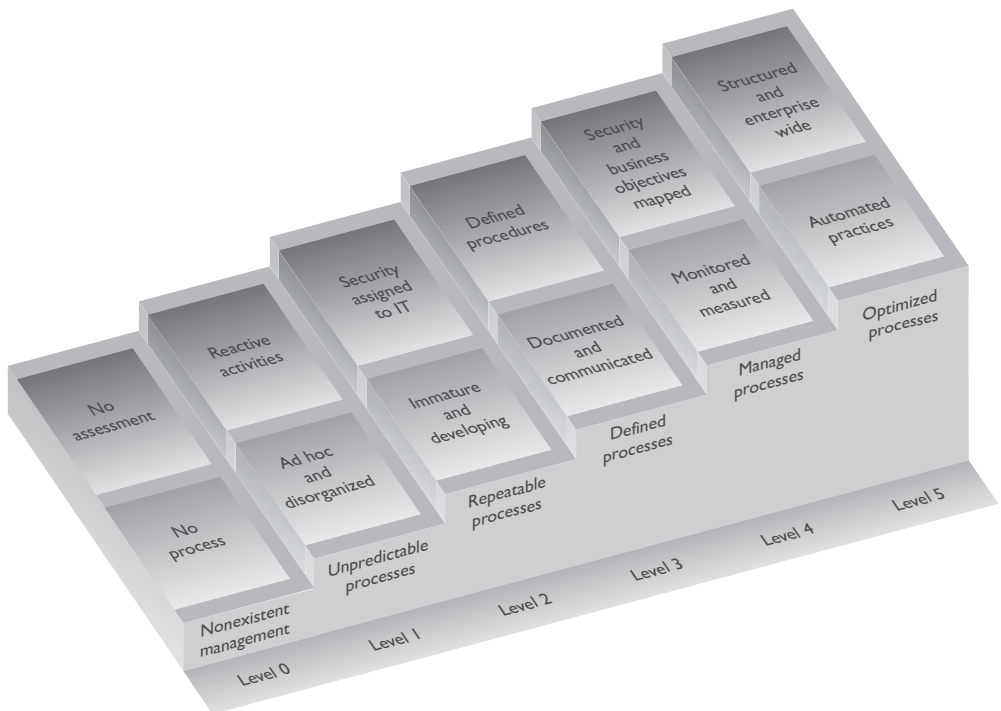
No assessment

No process

Nonexistent management

Level 0

Reactive activities

Ad hoc and disorganized

Unpredictable processes

Level 1

Security assigned to IT

Immature and developing

Repeatable processes

Level 2

Defined procedures

Documented and communicated

Defined processes

Level 3

Security and business objectives mapped

Monitored and measured

Managed processes

Level 4

Structured and enterprise wide

Automated practices

Optimized processes

Level 5